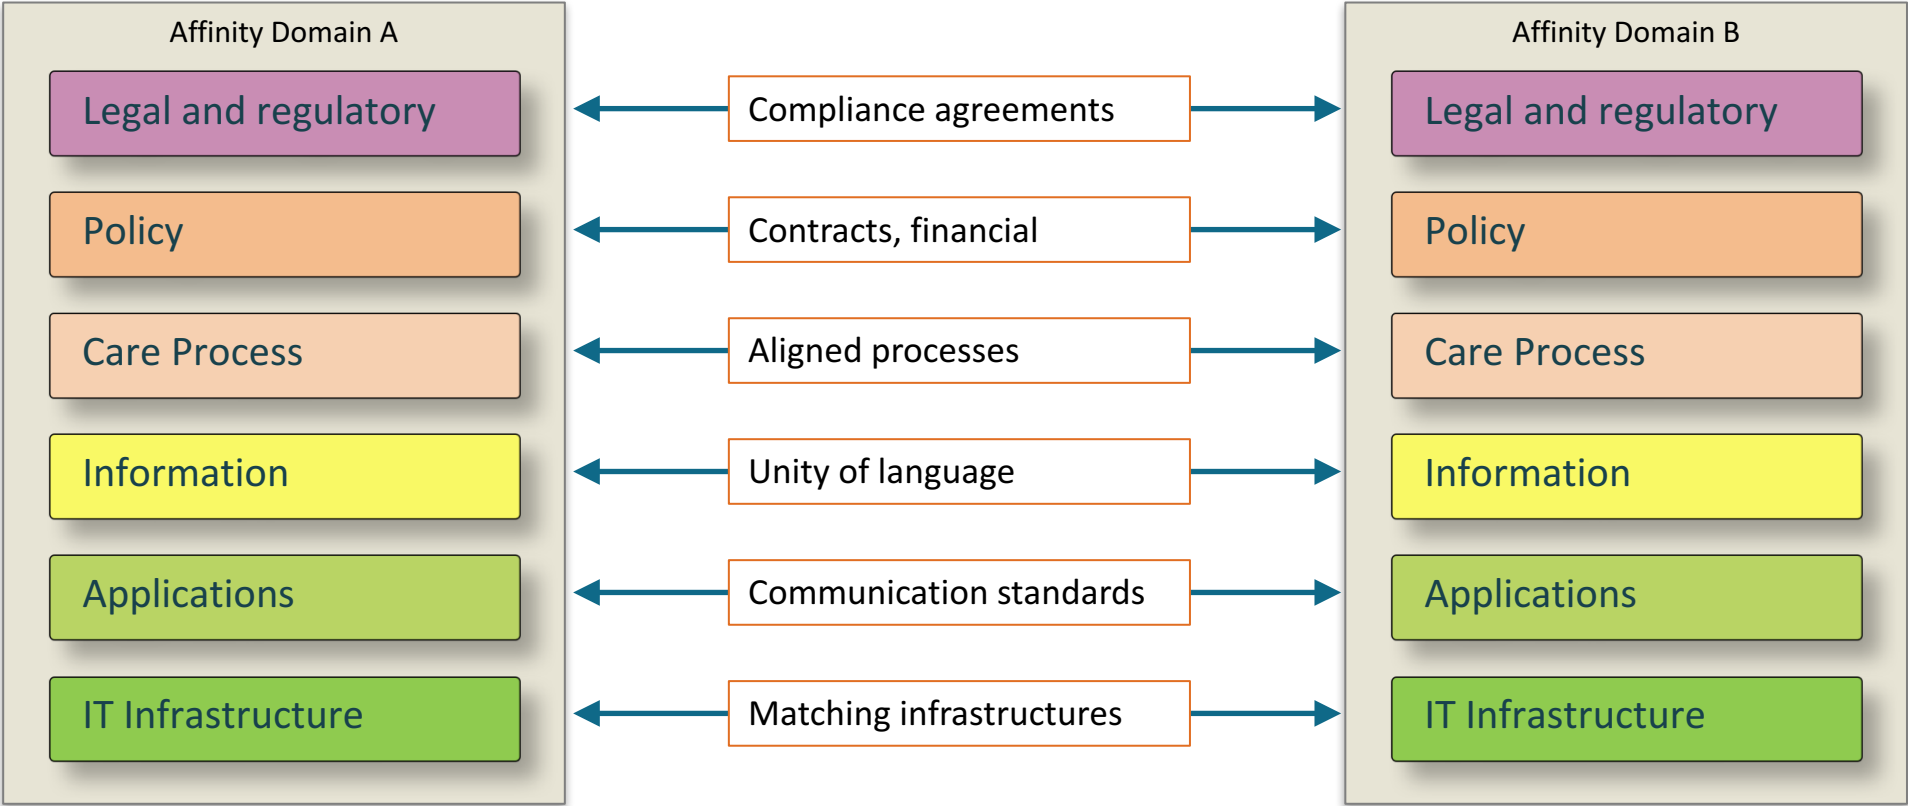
Affinity Domain A

Legal and regulatory

Policy

Care Process

Information

Applications

IT Infrastructure

Compliance agreements

Contracts, financial

Aligned processes

Unity of language

Communication standards

Matching infrastructures

Affinity Domain B

Legal and regulatory

Policy

Care Process

Information

Applications

IT Infrastructure